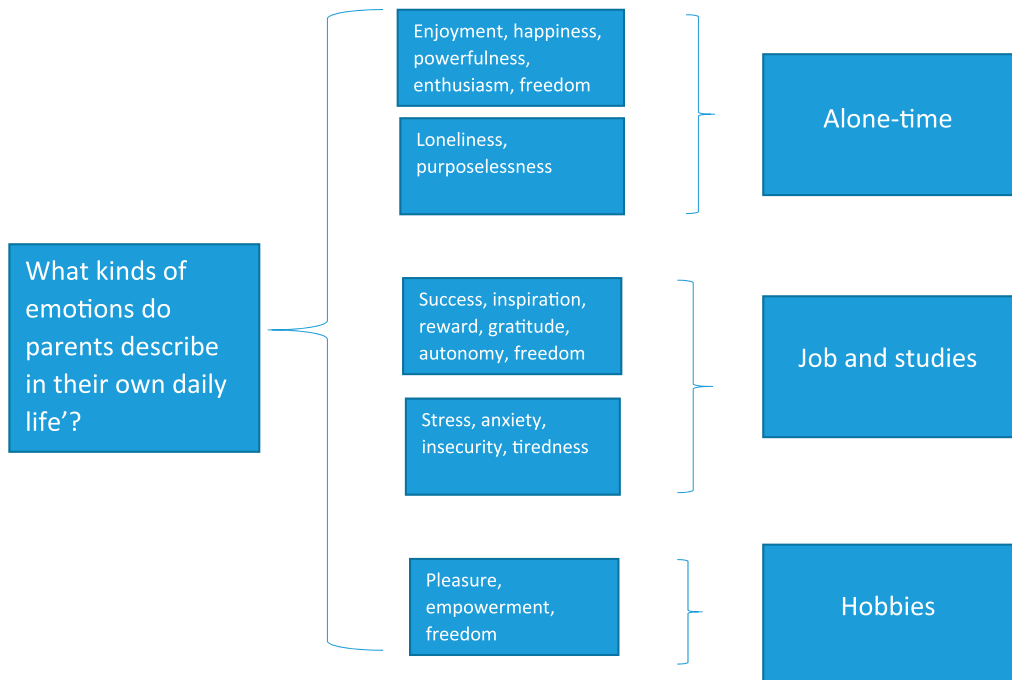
What kinds of emotions do parents describe in their own daily life’?

Enjoyment, happiness, powerfulness, enthusiasm, freedom

Loneliness, purposelessness

Alone-time

Success, inspiration, reward, gratitude, autonomy, freedom

Stress, anxiety, insecurity, tiredness

Job and studies

Pleasure, empowerment, freedom

Hobbies